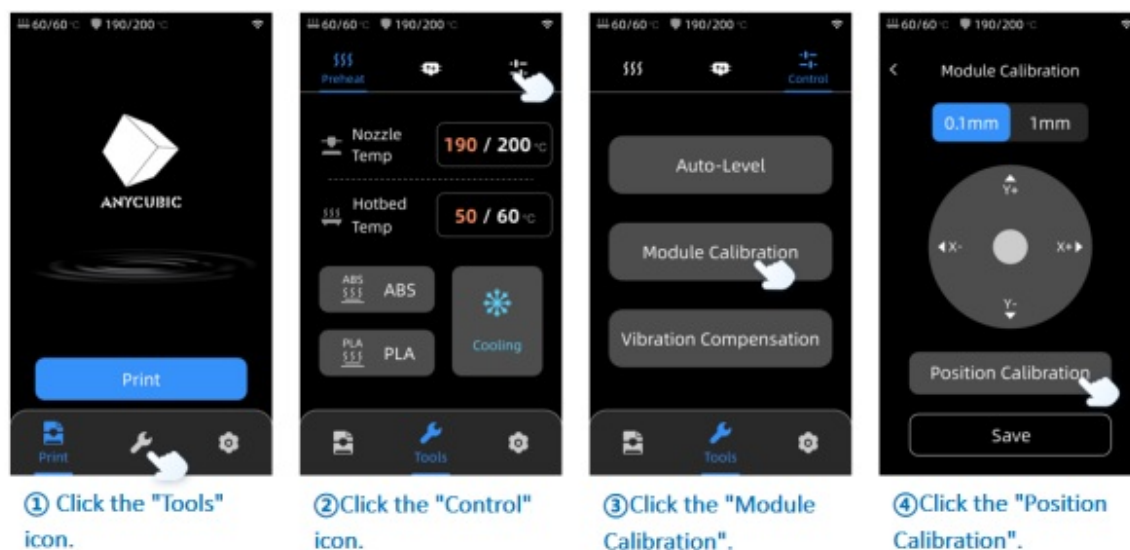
60/60°C 190/200°C

ANYCUBIC

Print

Print

① Click the "Tools" icon.

60/60°C 190/200°C

Preheat

Nozzle Temp 190 / 200°C

Hotbed Temp 50 / 60°C

ABS ABS

PLA PLA

Cooling

Tools

②Click the "Control" icon.

60/60°C 190/200°C

Control

Auto-Level

Module Calibration

Vibration Compensation

Tools

③Click the "Module Calibration".

60/60°C 190/200°C

Module Calibration

0.1mm 1mm

Y+

X-

X+

Y-

Position Calibration

Save

④Click the "Position Calibration".